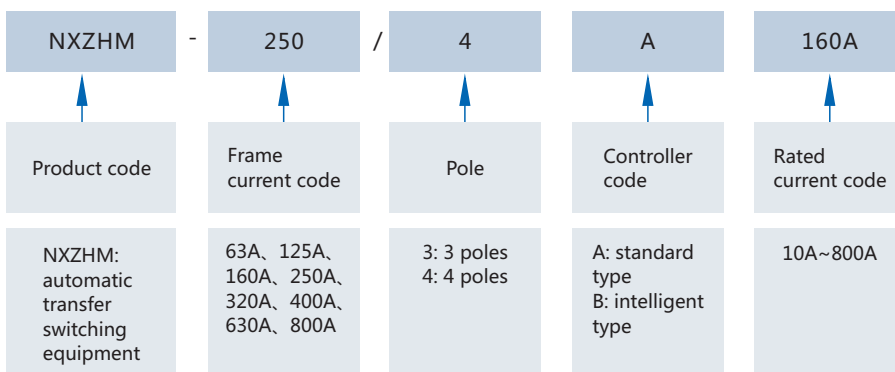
NXZHM - 250 / 4 A 160A

Product code

Frame current code

Pole

Controller code

Rated current code

NXZHM: automatic transfer switching equipment

63A、125A、160A、250A、320A、400A、630A、800A

3: 3 poles
4: 4 poles

A: standard type
B: intelligent type

10A~800A